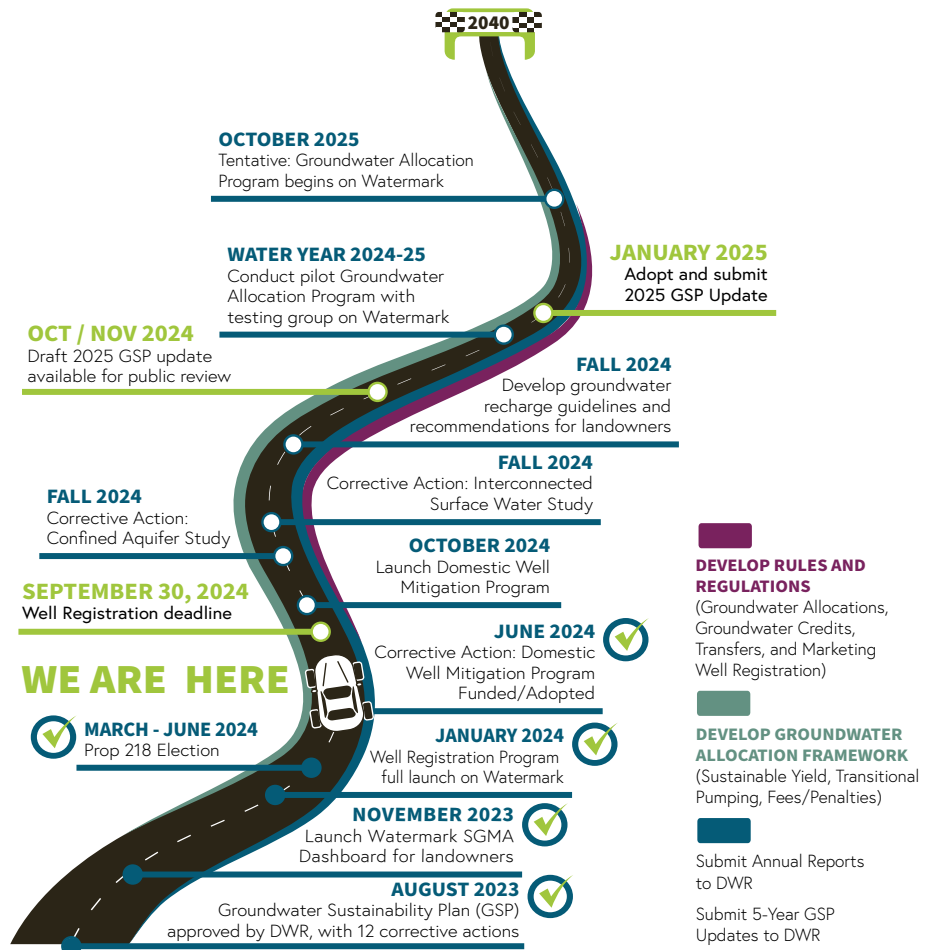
2040

OCTOBER 2025
Tentative: Groundwater Allocation Program begins on Watermark

WATER YEAR 2024-25
Conduct pilot Groundwater Allocation Program with testing group on Watermark

JANUARY 2025
Adopt and submit 2025 GSP Update

OCT / NOV 2024
Draft 2025 GSP update available for public review

FALL 2024
Develop groundwater recharge guidelines and recommendations for landowners

FALL 2024
Corrective Action: Interconnected Surface Water Study

FALL 2024
Corrective Action: Confined Aquifer Study

OCTOBER 2024
Launch Domestic Well Mitigation Program

SEPTEMBER 30, 2024
Well Registration deadline

JUNE 2024
Corrective Action: Domestic Well Mitigation Program Funded/Adopted

WE ARE HERE

MARCH - JUNE 2024
Prop 218 Election

JANUARY 2024
Well Registration Program full launch on Watermark

NOVEMBER 2023
Launch Watermark SGMA Dashboard for landowners

AUGUST 2023
Groundwater Sustainability Plan (GSP) approved by DWR, with 12 corrective actions

DEVELOP RULES AND REGULATIONS
(Groundwater Allocations, Groundwater Credits, Transfers, and Marketing Well Registration)

DEVELOP GROUNDWATER ALLOCATION FRAMEWORK
(Sustainable Yield, Transitional Pumping, Fees/Penalties)

Submit Annual Reports to DWR

Submit 5-Year GSP Updates to DWR